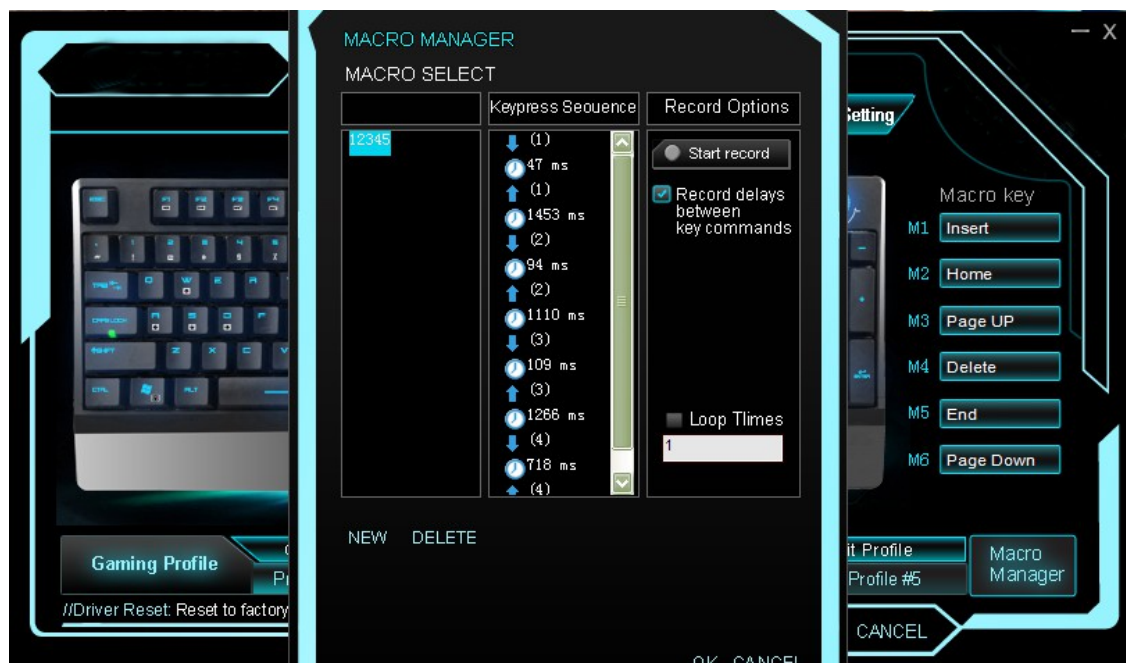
MACRO MANAGER

MACRO SELECT

Keypress Seouence

Record Options

12345

(1)
47 ms
(1)
1453 ms
(2)
94 ms
(2)
1110 ms
(3)
109 ms
(3)
1266 ms
(4)
718 ms
(4)

Start record

Record delays between key commands

Loop Tlimes

1

NEW DELETE

OK CANCEL

Setting

Macro key

M1 Insert

M2 Home

M3 Page UP

M4 Delete

M5 End

M6 Page Down

it Profile

Profile #5

Macro Manager

CANCEL

Gaming Profile

Pr

//Driver Reset: Reset to factory

— X